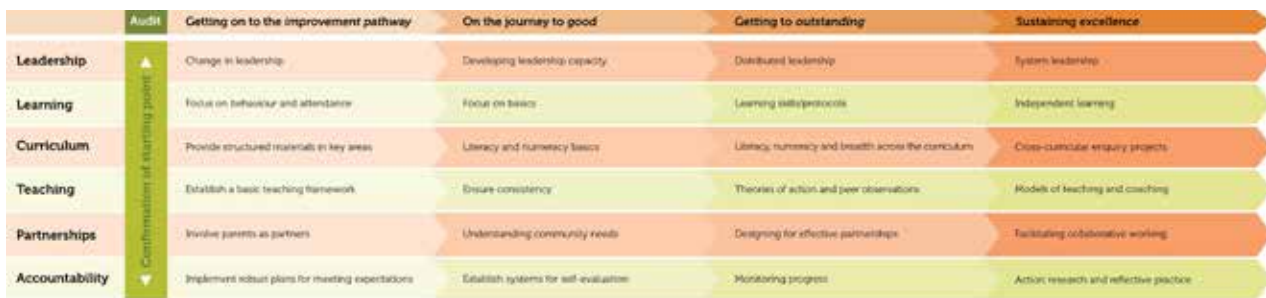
| | Audit | Getting on to the improvement pathway | On the journey to good | Getting to outstanding | Sustaining excellence |
|---|---|---|---|---|---|
| Leadership | Confirmation of starting point | Change in leadership | Developing leadership capacity | Distributed leadership | System leadership |
| Learning | | Focus on behaviour and attendance | Focus on basics | Learning skills/protocols | Independent learning |
| Curriculum | | Provide structured materials in key areas | Literacy and numeracy basics | Literacy, numeracy and breadth across the curriculum | Cross-curricular enquiry projects |
| Teaching | | Establish a basic teaching framework | Ensure consistency | Theories of action and peer observations | Models of teaching and coaching |
| Partnerships | | Involve parents as partners | Understanding community needs | Designing for effective partnerships | Facilitating collaborative working |
| Accountability | | Implement robust plans for meeting expectations | Establish systems for self-evaluation | Monitoring progress | Action research and reflective practice |